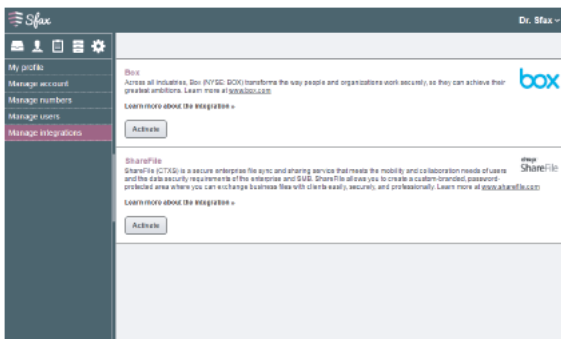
Sfax

Dr. Sfax

My profile
Manage account
Manage numbers
Manage users
Manage integrations

Box
Across all industries, Box (NYSE: BOX) transforms the way people and organizations work securely, so they can achieve their greatest ambitions. Learn more at www.box.com

box

Learn more about the integration »

Activate

ShareFile
ShareFile (CTXS) is a secure enterprise file sync and sharing service that meets the mobility and collaboration needs of users and the data security requirements of the enterprise and SMB. ShareFile allows you to create a custom-branded, password-protected area where you can exchange business files with clients easily, securely, and professionally. Learn more at www.sharefile.com

citrix
ShareFile

Learn more about the integration »

Activate